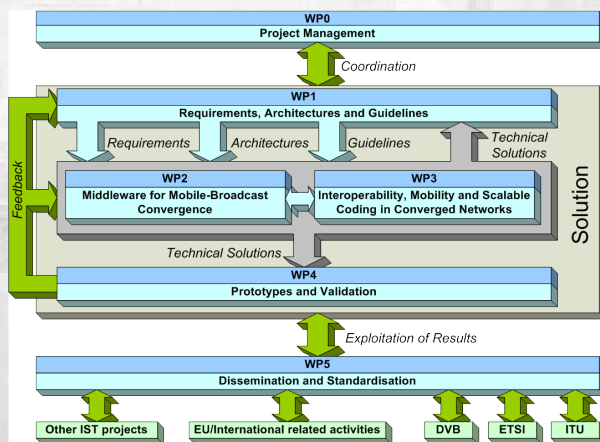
WP0
Project Management

Coordination

WP1
Requirements, Architectures and Guidelines

Requirements
Architectures
Guidelines
Technical Solutions

Feedback

WP2
Middleware for Mobile-Broadcast Convergence

WP3
Interoperability, Mobility and Scalable Coding in Converged Networks

Solution

Technical Solutions

WP4
Prototypes and Validation

Exploitation of Results

WP5
Dissemination and Standardisation

Other IST projects
EU/International related activities
DVB
ETSI
ITU